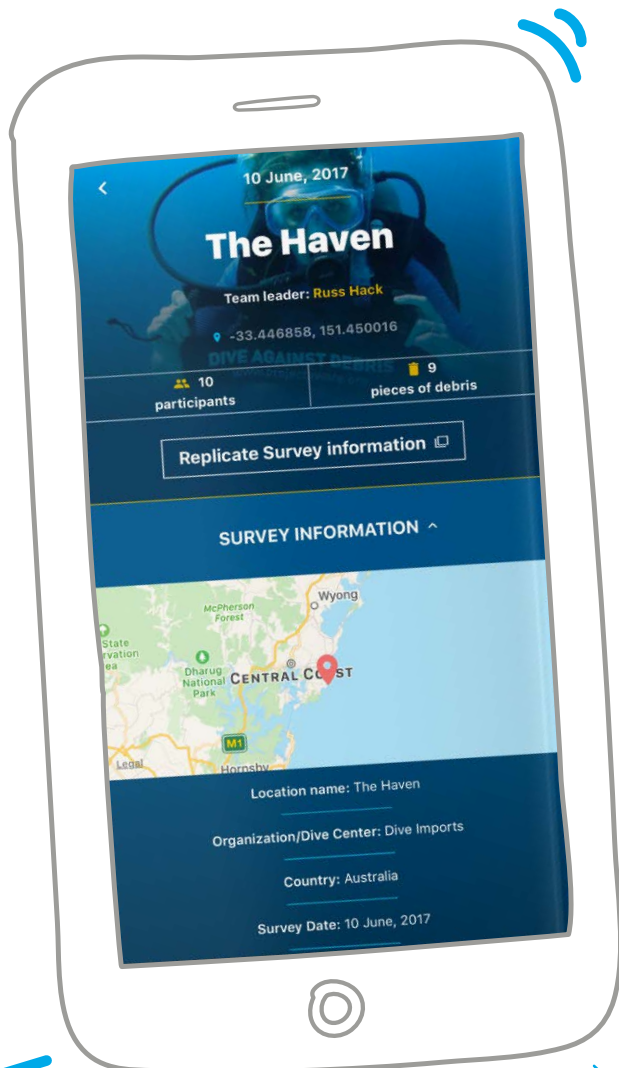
<

10 June, 2017

The Haven

Team leader: Russ Hack

-33.446858, 151.450016

DIVE AGAINST DEBRIS

10 participants

9 pieces of debris

Replicate Survey information

SURVEY INFORMATION ^

Wyong

McPherson Forest

State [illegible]rvation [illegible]ea

Dharug National Park

CENTRAL COAST

M1

Legal

Hornsby

Location name: The Haven

Organization/Dive Center: Dive Imports

Country: Australia

Survey Date: 10 June, 2017